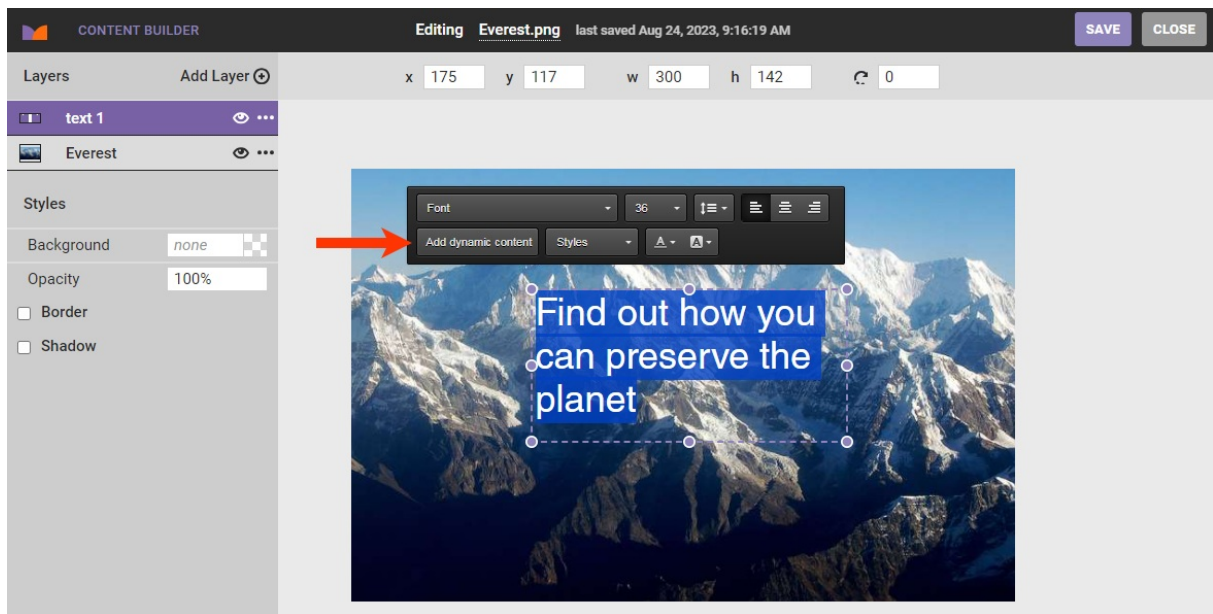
CONTENT BUILDER

Editing Everest.png last saved Aug 24, 2023, 9:16:19 AM

SAVE CLOSE

Layers Add Layer

text 1

Everest

x 175 y 117 w 300 h 142 0

Styles

Background none

Opacity 100%

Border

Shadow

Font 36

Add dynamic content Styles A

Find out how you can preserve the planet